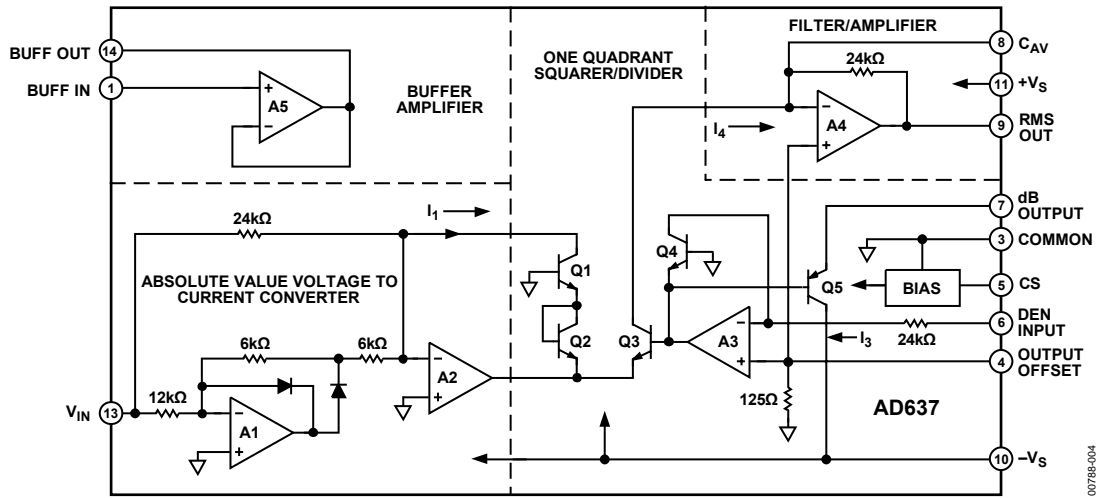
BUFF OUT 14
BUFF IN 1
A5
BUFFER AMPLIFIER
ONE QUADRANT SQUARER/DIVIDER
FILTER/AMPLIFIER
8 $C_{AV}$
24kΩ
11 $+V_S$
$I_4$
A4
9 RMS OUT
7 dB OUTPUT
24kΩ
$I_1$
Q1
Q4
3 COMMON
ABSOLUTE VALUE VOLTAGE TO CURRENT CONVERTER
Q5
BIAS
5 CS
6kΩ
6kΩ
Q2
Q3
A3
6 DEN INPUT
$I_3$
24kΩ
A2
4 OUTPUT OFFSET
$V_{IN}$ 13
12kΩ
A1
125Ω
AD637
10 $-V_S$
00788-004